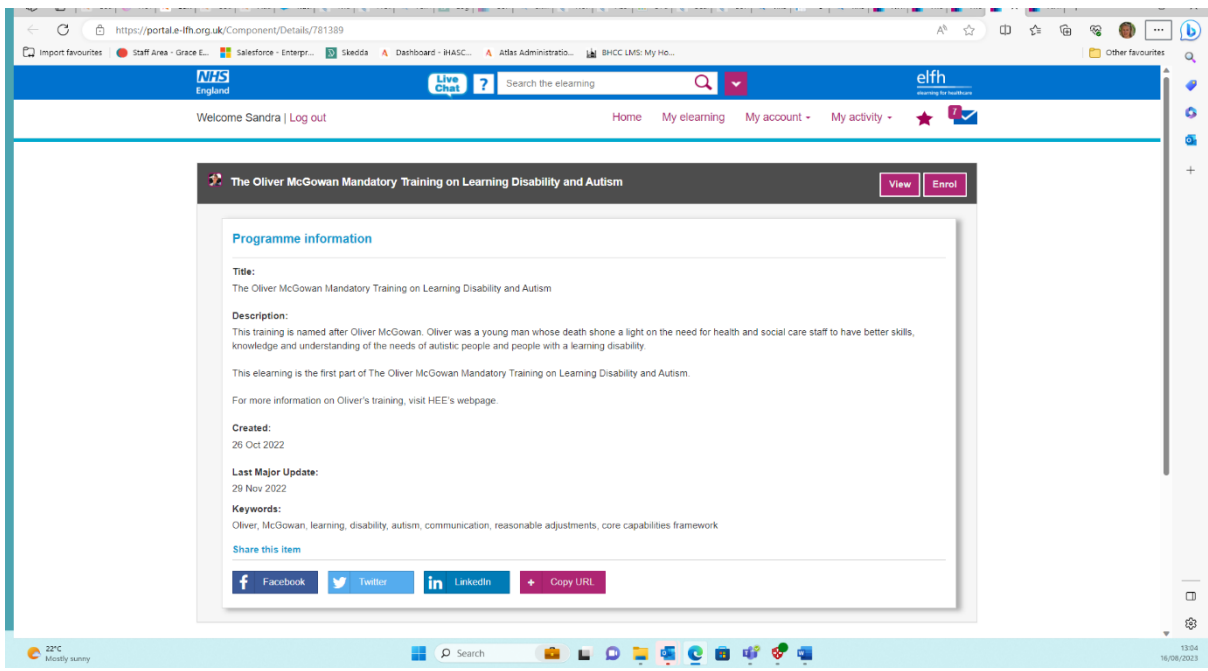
https://portal.e-lfh.org.uk/Component/Details/781389

Import favourites | Staff Area - Grace E... | Salesforce - Enterpr... | Skedda | Dashboard - iHASC... | Atlas Administratio... | BHCC LMS: My Ho... | Other favourites

NHS England

Live Chat | ? | Search the elearning

elfh elearning for healthcare

Welcome Sandra | Log out

Home | My elearning | My account | My activity | 7

The Oliver McGowan Mandatory Training on Learning Disability and Autism

View | Enrol

Programme information

Title:
The Oliver McGowan Mandatory Training on Learning Disability and Autism

Description:
This training is named after Oliver McGowan. Oliver was a young man whose death shone a light on the need for health and social care staff to have better skills, knowledge and understanding of the needs of autistic people and people with a learning disability.

This elearning is the first part of The Oliver McGowan Mandatory Training on Learning Disability and Autism.

For more information on Oliver's training, visit HEE's webpage.

Created:
26 Oct 2022

Last Major Update:
29 Nov 2022

Keywords:
Oliver, McGowan, learning, disability, autism, communication, reasonable adjustments, core capabilities framework

Share this item

Facebook | Twitter | LinkedIn | Copy URL

22°C
Mostly sunny

Search

13:04
16/08/2023